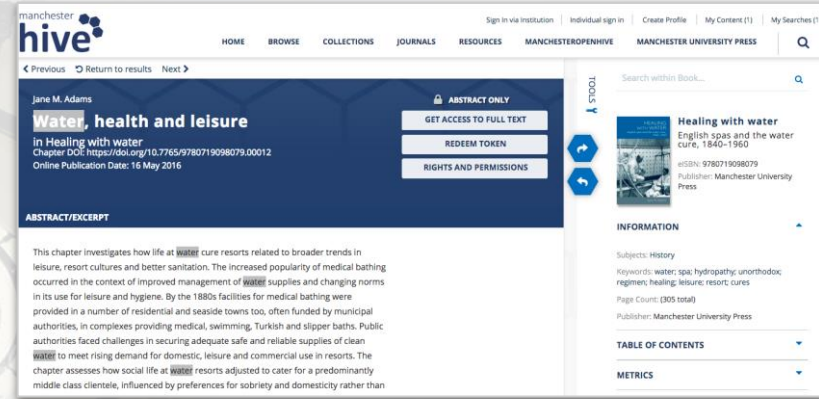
manchester hive

Sign in via Institution | Individual sign in | Create Profile | My Content (1) | My Searches (

HOME BROWSE COLLECTIONS JOURNALS RESOURCES MANCHESTEROPENHIVE MANCHESTER UNIVERSITY PRESS

‹ Previous Return to results Next ›

Jane M. Adams

Water, health and leisure

in Healing with water
Chapter DOI: https://doi.org/10.7765/9780719098079.00012
Online Publication Date: 16 May 2016

ABSTRACT ONLY

GET ACCESS TO FULL TEXT

REDEEM TOKEN

RIGHTS AND PERMISSIONS

ABSTRACT/EXCERPT

This chapter investigates how life at water cure resorts related to broader trends in leisure, resort cultures and better sanitation. The increased popularity of medical bathing occurred in the context of improved management of water supplies and changing norms in its use for leisure and hygiene. By the 1880s facilities for medical bathing were provided in a number of residential and seaside towns too, often funded by municipal authorities, in complexes providing medical, swimming, Turkish and slipper baths. Public authorities faced challenges in securing adequate safe and reliable supplies of clean water to meet rising demand for domestic, leisure and commercial use in resorts. The chapter assesses how social life at water resorts adjusted to cater for a predominantly middle class clientele, influenced by preferences for sobriety and domesticity rather than

TOOLS

Search within Book...

HEALING WITH WATER

Healing with water
English spas and the water cure, 1840–1960

eISBN: 9780719098079
Publisher: Manchester University Press

INFORMATION

Subjects: History

Keywords: water; spa; hydropathy; unorthodox; regimen; healing; leisure; resort; cures

Page Count: (305 total)

Publisher: Manchester University Press

TABLE OF CONTENTS

METRICS